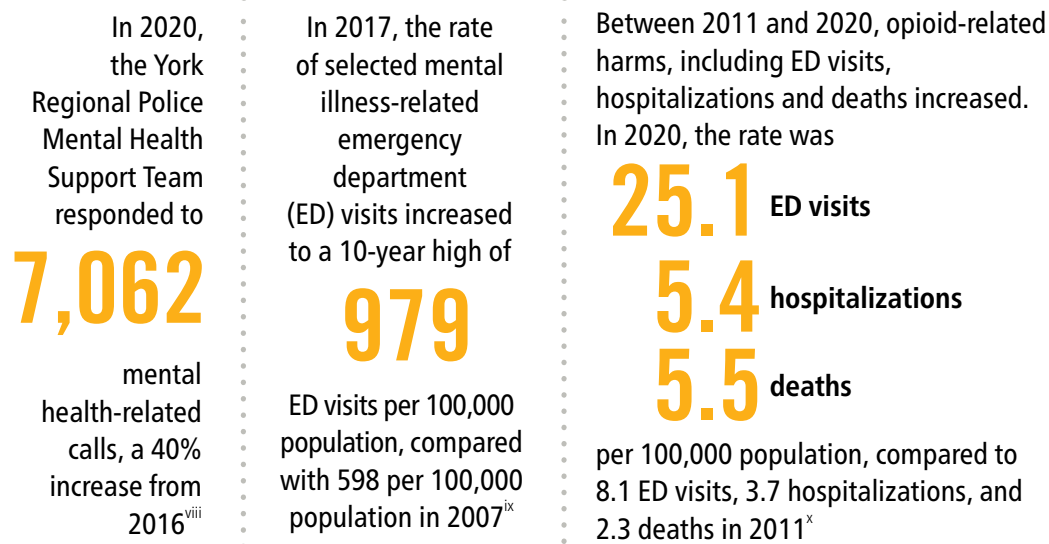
In 2020, the York Regional Police Mental Health Support Team responded to

7,062

mental health-related calls, a 40% increase from 2016$^{viii}$

In 2017, the rate of selected mental illness-related emergency department (ED) visits increased to a 10-year high of

979

ED visits per 100,000 population, compared with 598 per 100,000 population in 2007$^{ix}$

Between 2011 and 2020, opioid-related harms, including ED visits, hospitalizations and deaths increased. In 2020, the rate was

25.1 ED visits

5.4 hospitalizations

5.5 deaths

per 100,000 population, compared to 8.1 ED visits, 3.7 hospitalizations, and 2.3 deaths in 2011$^{x}$